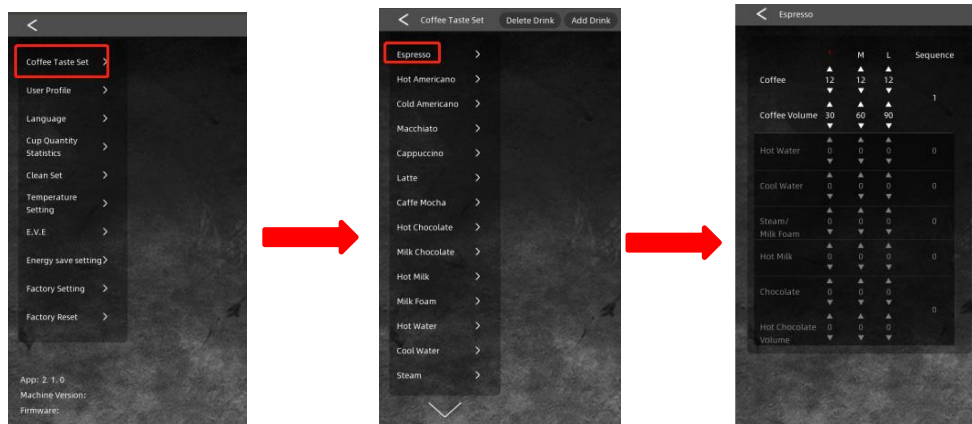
Coffee Taste Set
User Profile
Language
Cup Quantity Statistics
Clean Set
Temperature Setting
E.V.E
Energy save setting
Factory Setting
Factory Reset

App: 2. 1. 0
Machine Version:
Firmware:

Coffee Taste Set
Delete Drink
Add Drink
Espresso
Hot Americano
Cold Americano
Macchiato
Cappuccino
Latte
Caffe Mocha
Hot Chocolate
Milk Chocolate
Hot Milk
Milk Foam
Hot Water
Cool Water
Steam

Espresso

| | S | M | L | Sequence |
|---|---|---|---|---|
| Coffee | 12 | 12 | 12 | 1 |
| Coffee Volume | 30 | 60 | 90 | |
| Hot Water | 0 | 0 | 0 | 0 |
| Cool Water | 0 | 0 | 0 | 0 |
| Steam/ Milk Foam | 0 | 0 | 0 | 0 |
| Hot Milk | 0 | 0 | 0 | 0 |
| Chocolate | 0 | 0 | 0 | 0 |
| Hot Chocolate Volume | 0 | 0 | 0 | |